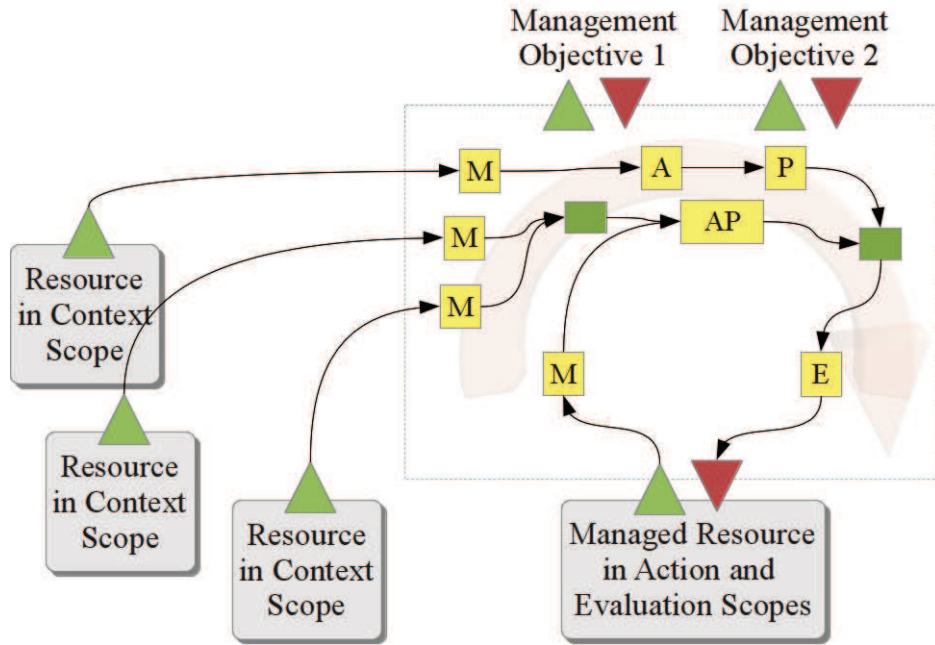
Management Objective 1

Management Objective 2

M

A

P

M

AP

M

M

E

Resource in Context Scope

Resource in Context Scope

Resource in Context Scope

Managed Resource in Action and Evaluation Scopes